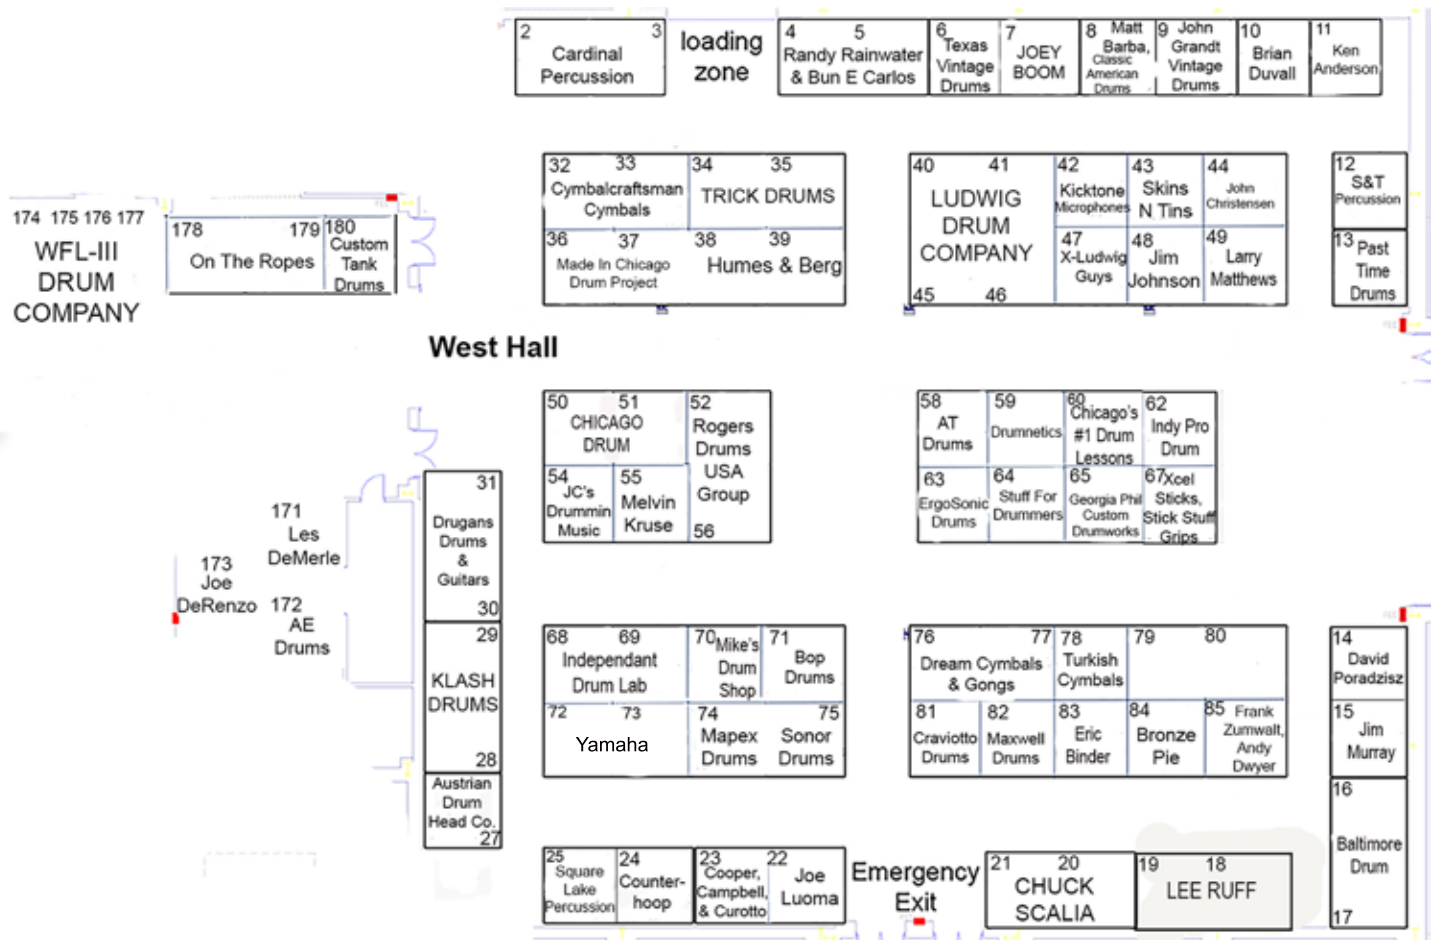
2 3 Cardinal Percussion

loading zone

4 5 Randy Rainwater & Bun E Carlos

6 Texas Vintage Drums

7 JOEY BOOM

8 Matt Barba, Classic American Drums

9 John Grandt Vintage Drums

10 Brian Duvall

11 Ken Anderson

174 175 176 177 WFL-III DRUM COMPANY

178 179 On The Ropes

180 Custom Tank Drums

32 33 Cymbalcraftsman Cymbals

34 35 TRICK DRUMS

36 37 Made In Chicago Drum Project

38 39 Humes & Berg

40 41 LUDWIG DRUM COMPANY 45 46

42 Kicktone Microphones

43 Skins N Tins

44 John Christensen

47 X-Ludwig Guys

48 Jim Johnson

49 Larry Matthews

12 S&T Percussion

13 Past Time Drums

West Hall

50 51 CHICAGO DRUM

52 Rogers Drums USA Group 56

54 JC's Drummin Music

55 Melvin Kruse

58 AT Drums

59 Drumnetics

60 Chicago's #1 Drum Lessons

62 Indy Pro Drum

63 ErgoSonic Drums

64 Stuff For Drummers

65 Georgia Phil Custom Drumworks

67 Xcel Sticks, Stick Stuff Grips

171 Les DeMerle

173 Joe DeRenzo

172 AE Drums

31 Drugans Drums & Guitars 30

29 KLASH DRUMS 28

Austrian Drum Head Co. 27

68 69 Independant Drum Lab

70 Mike's Drum Shop

71 Bop Drums

72 73 Yamaha

74 Mapex Drums

75 Sonor Drums

76 77 Dream Cymbals & Gongs

78 Turkish Cymbals

79 80

81 Craviotto Drums

82 Maxwell Drums

83 Eric Binder

84 Bronze Pie

85 Frank Zumwalt, Andy Dwyer

14 David Poradzisz

15 Jim Murray

16 Baltimore Drum 17

25 Square Lake Percussion

24 Counter-hoop

23 Cooper, Campbell, & Curotto

22 Joe Luoma

Emergency Exit

21 20 CHUCK SCALIA

19 18 LEE RUFF